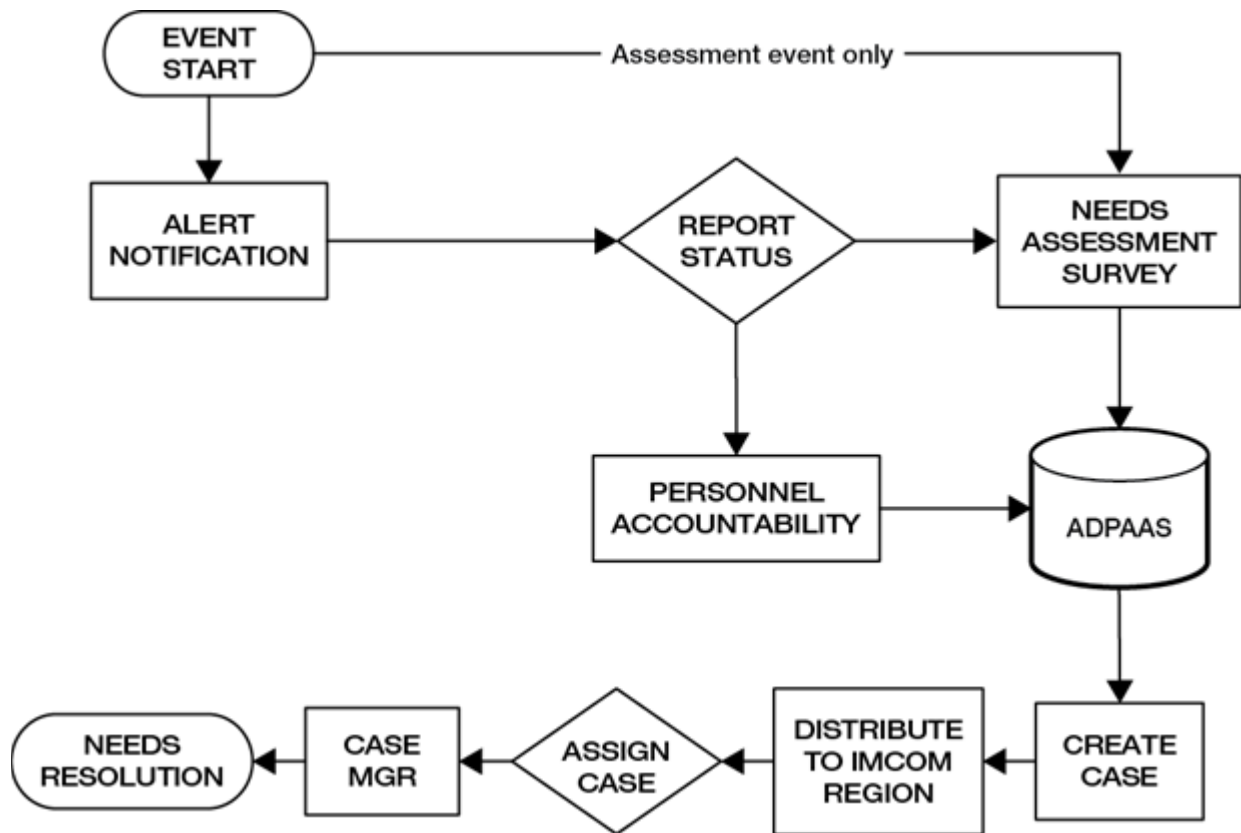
EVENT START

Assessment event only

ALERT NOTIFICATION

REPORT STATUS

NEEDS ASSESSMENT SURVEY

PERSONNEL ACCOUNTABILITY

ADPAAS

CREATE CASE

DISTRIBUTE TO IMCOM REGION

ASSIGN CASE

CASE MGR

NEEDS RESOLUTION